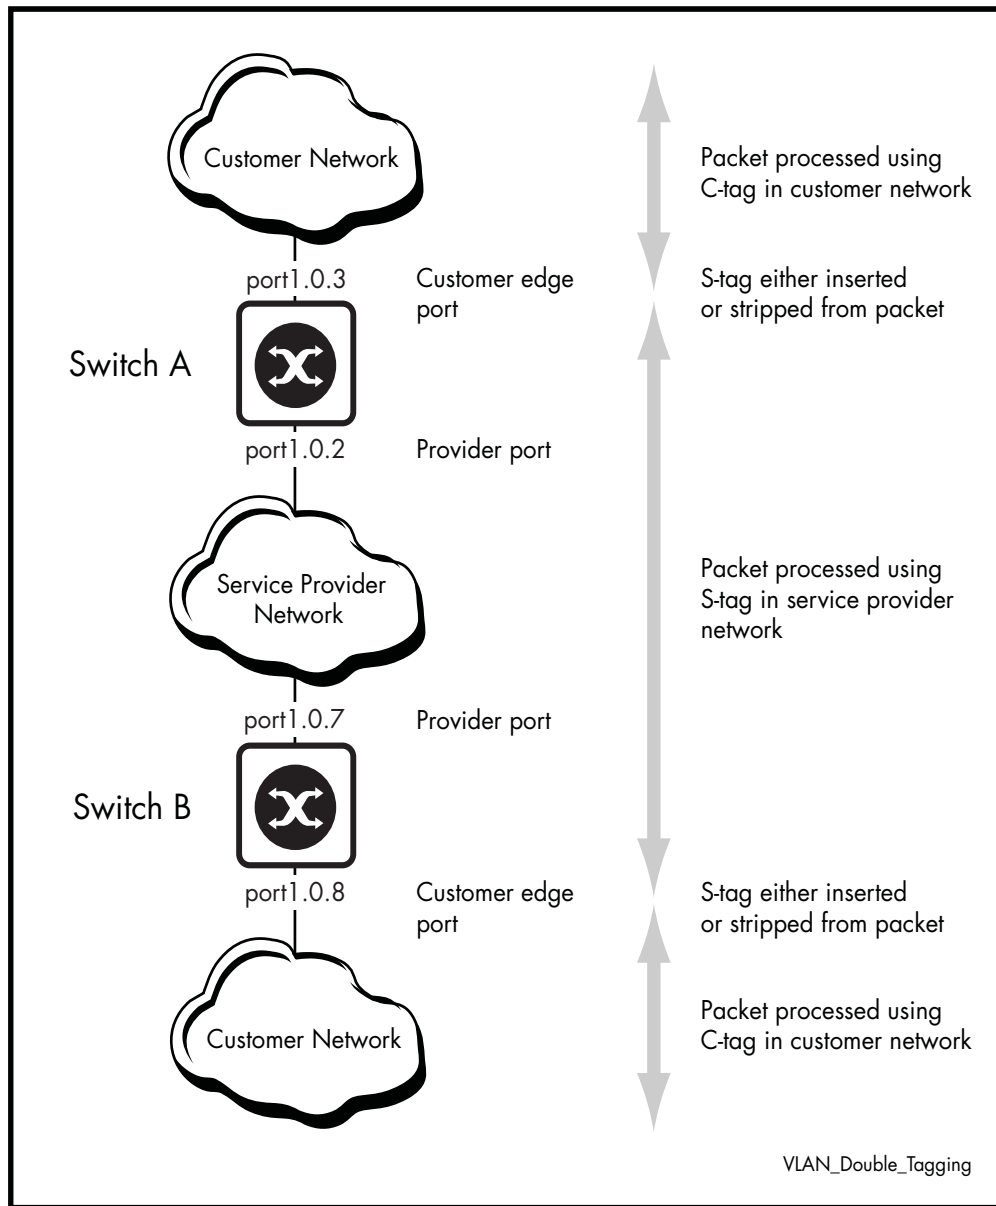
Customer Network

Packet processed using C-tag in customer network

port1.0.3

Customer edge port

S-tag either inserted or stripped from packet

Switch A

port1.0.2

Provider port

Service Provider Network

Packet processed using S-tag in service provider network

port1.0.7

Provider port

Switch B

port1.0.8

Customer edge port

S-tag either inserted or stripped from packet

Customer Network

Packet processed using C-tag in customer network

VLAN_Double_Tagging